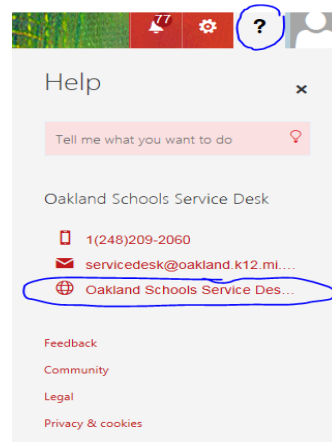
77

?

Help

×

Tell me what you want to do

Oakland Schools Service Desk

1(248)209-2060

servicedesk@oakland.k12.mi....

Oakland Schools Service Des...

Feedback

Community

Legal

Privacy & cookies